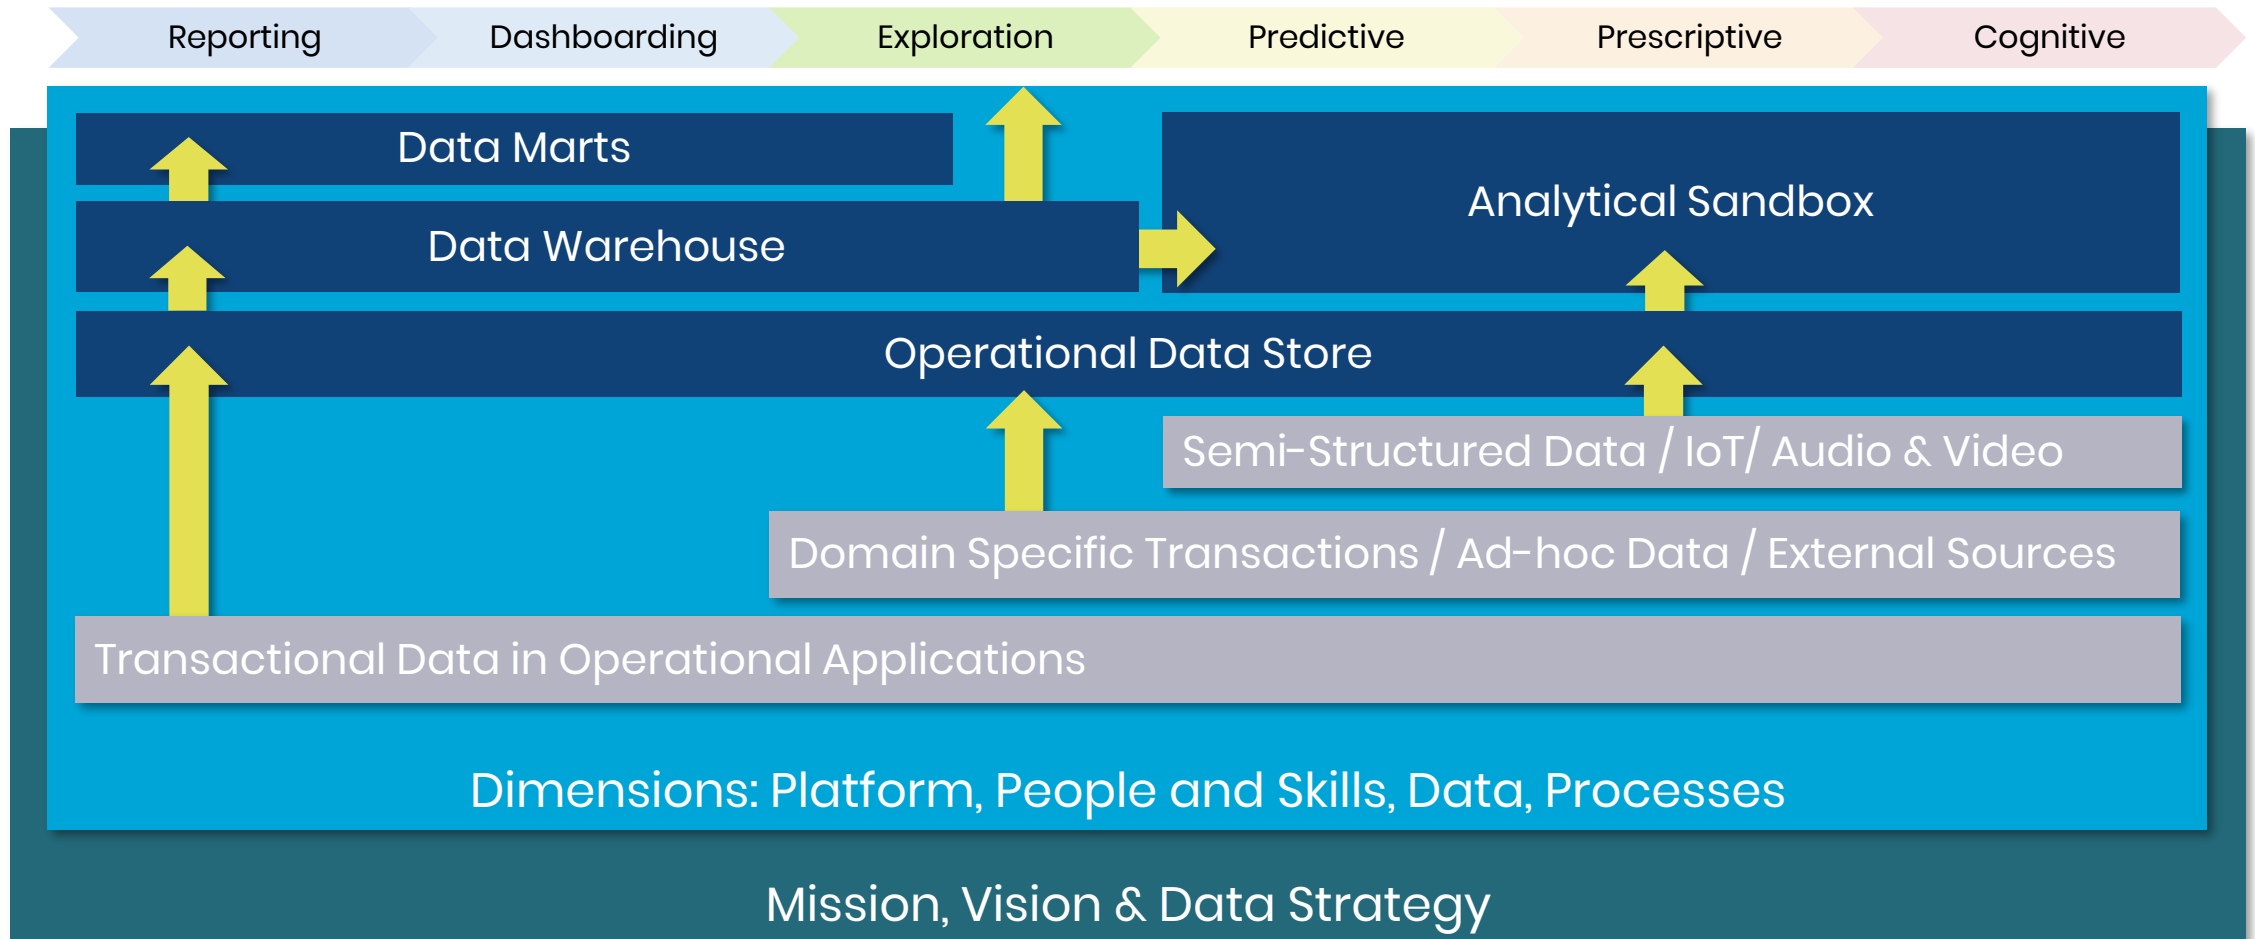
Reporting Dashboarding Exploration Predictive Prescriptive Cognitive

Data Marts

Data Warehouse

Analytical Sandbox

Operational Data Store

Semi-Structured Data / IoT/ Audio & Video

Domain Specific Transactions / Ad-hoc Data / External Sources

Transactional Data in Operational Applications

Dimensions: Platform, People and Skills, Data, Processes

Mission, Vision & Data Strategy